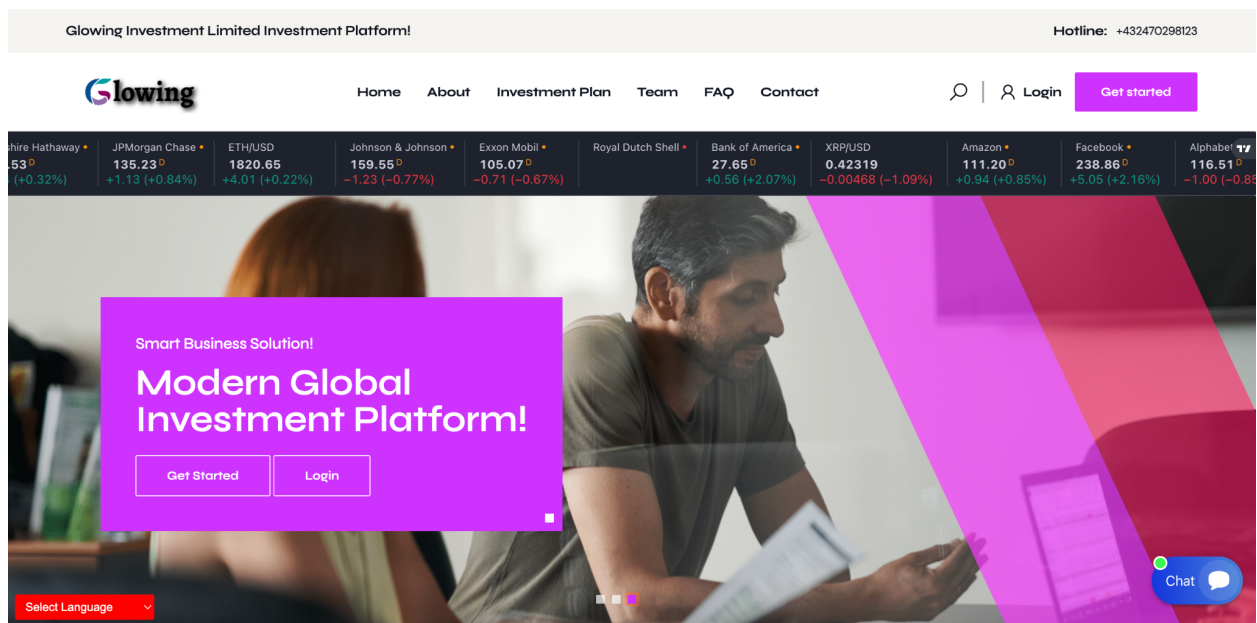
Glowing Investment Limited Investment Platform!

Hotline: +432470298123

Glowing

Home About Investment Plan Team FAQ Contact

Login

Get started

shire Hathaway
.53D
(+0.32%)

JPMorgan Chase
135.23D
+1.13 (+0.84%)

ETH/USD
1820.65
+4.01 (+0.22%)

Johnson & Johnson
159.55D
−1.23 (−0.77%)

Exxon Mobil
105.07D
−0.71 (−0.67%)

Royal Dutch Shell

Bank of America
27.65D
+0.56 (+2.07%)

XRP/USD
0.42319
−0.00468 (−1.09%)

Amazon
111.20D
+0.94 (+0.85%)

Facebook
238.86D
+5.05 (+2.16%)

Alphabet
116.51D
−1.00 (−0.85

Smart Business Solution!

Modern Global Investment Platform!

Get Started

Login

Chat

Select Language